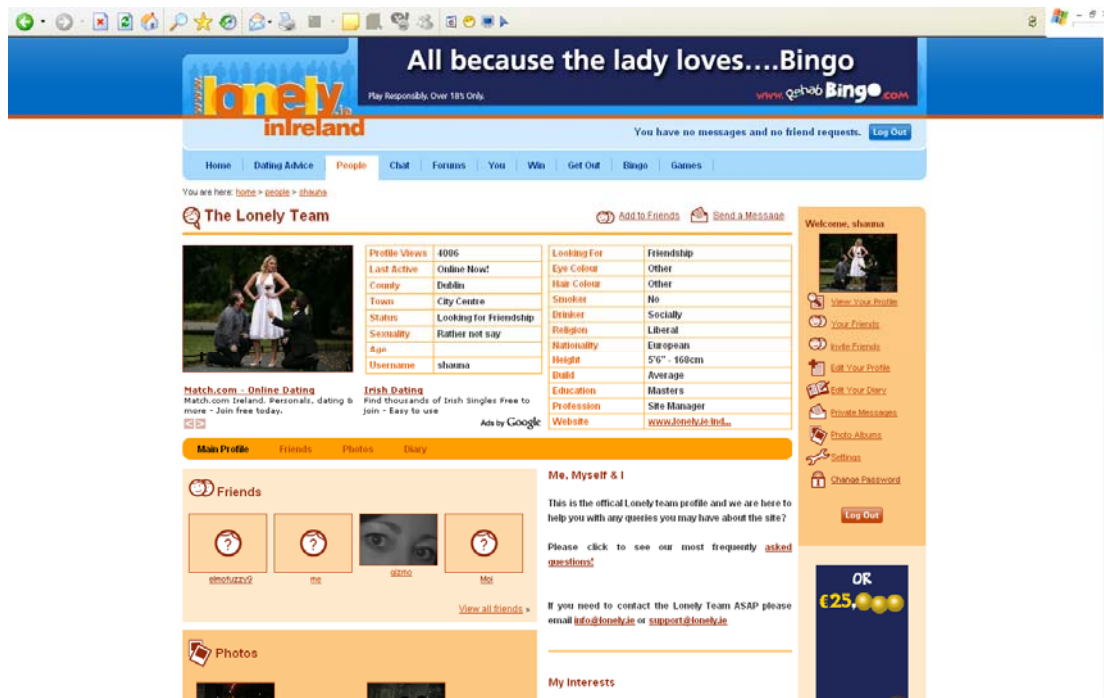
All because the lady loves....Bingo

Play Responsibly. Over 18's Only.

www.Rehab Bingo.com

lonely.ie inIreland

You have no messages and no friend requests. Log Out

Home | Dating Advice | People | Chat | Forums | You | Win | Get Out | Bingo | Games

You are here: home > people > shauna

The Lonely Team

Add to Friends  Send a Message

| Profile Views | 4086 |
|---|---|
| Last Active | Online Now! |
| County | Dublin |
| Town | City Centre |
| Status | Looking for Friendship |
| Sexuality | Rather not say |
| Age | |
| Username | shauna |

| Looking For | Friendship |
|---|---|
| Eye Colour | Other |
| Hair Colour | Other |
| Smoker | No |
| Drinker | Socially |
| Religion | Liberal |
| Nationality | European |
| Height | 5'6" - 168cm |
| Build | Average |
| Education | Masters |
| Profession | Site Manager |
| Website | www.lonely.ie-ind... |

Match.com - Online Dating
Match.com Ireland. Personals, dating & more - Join free today.

Irish Dating
Find thousands of Irish Singles Free to join - Easy to use

Ads by Google

Main Profile | Friends | Photos | Diary

Friends

elmofuzzy9 | me | aizmo | Moi

View all friends »

Photos

Me, Myself & I

This is the offical Lonely team profile and we are here to help you with any queries you may have about the site?

Please click to see our most frequently asked questions!

If you need to contact the Lonely Team ASAP please email info@lonely.ie or support@lonely.ie

My Interests

Welcome, shauna

View Your Profile
Your Friends
Invite Friends
Edit Your Profile
Edit Your Diary
Private Messages
Photo Albums
Settings
Change Password

Log Out

OR
€25,